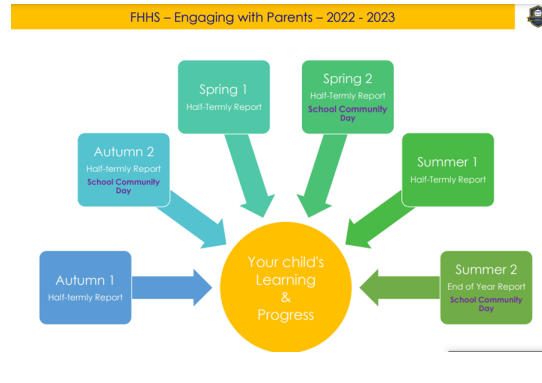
FHHS – Engaging with Parents – 2022 - 2023

Autumn 1
Half-termly Report

Autumn 2
Half-termly Report
School Community Day

Spring 1
Half-Termly Report

Spring 2
Half-Termly Report
School Community Day

Summer 1
Half-Termly Report

Summer 2
End of Year Report
School Community Day

Your child's Learning & Progress